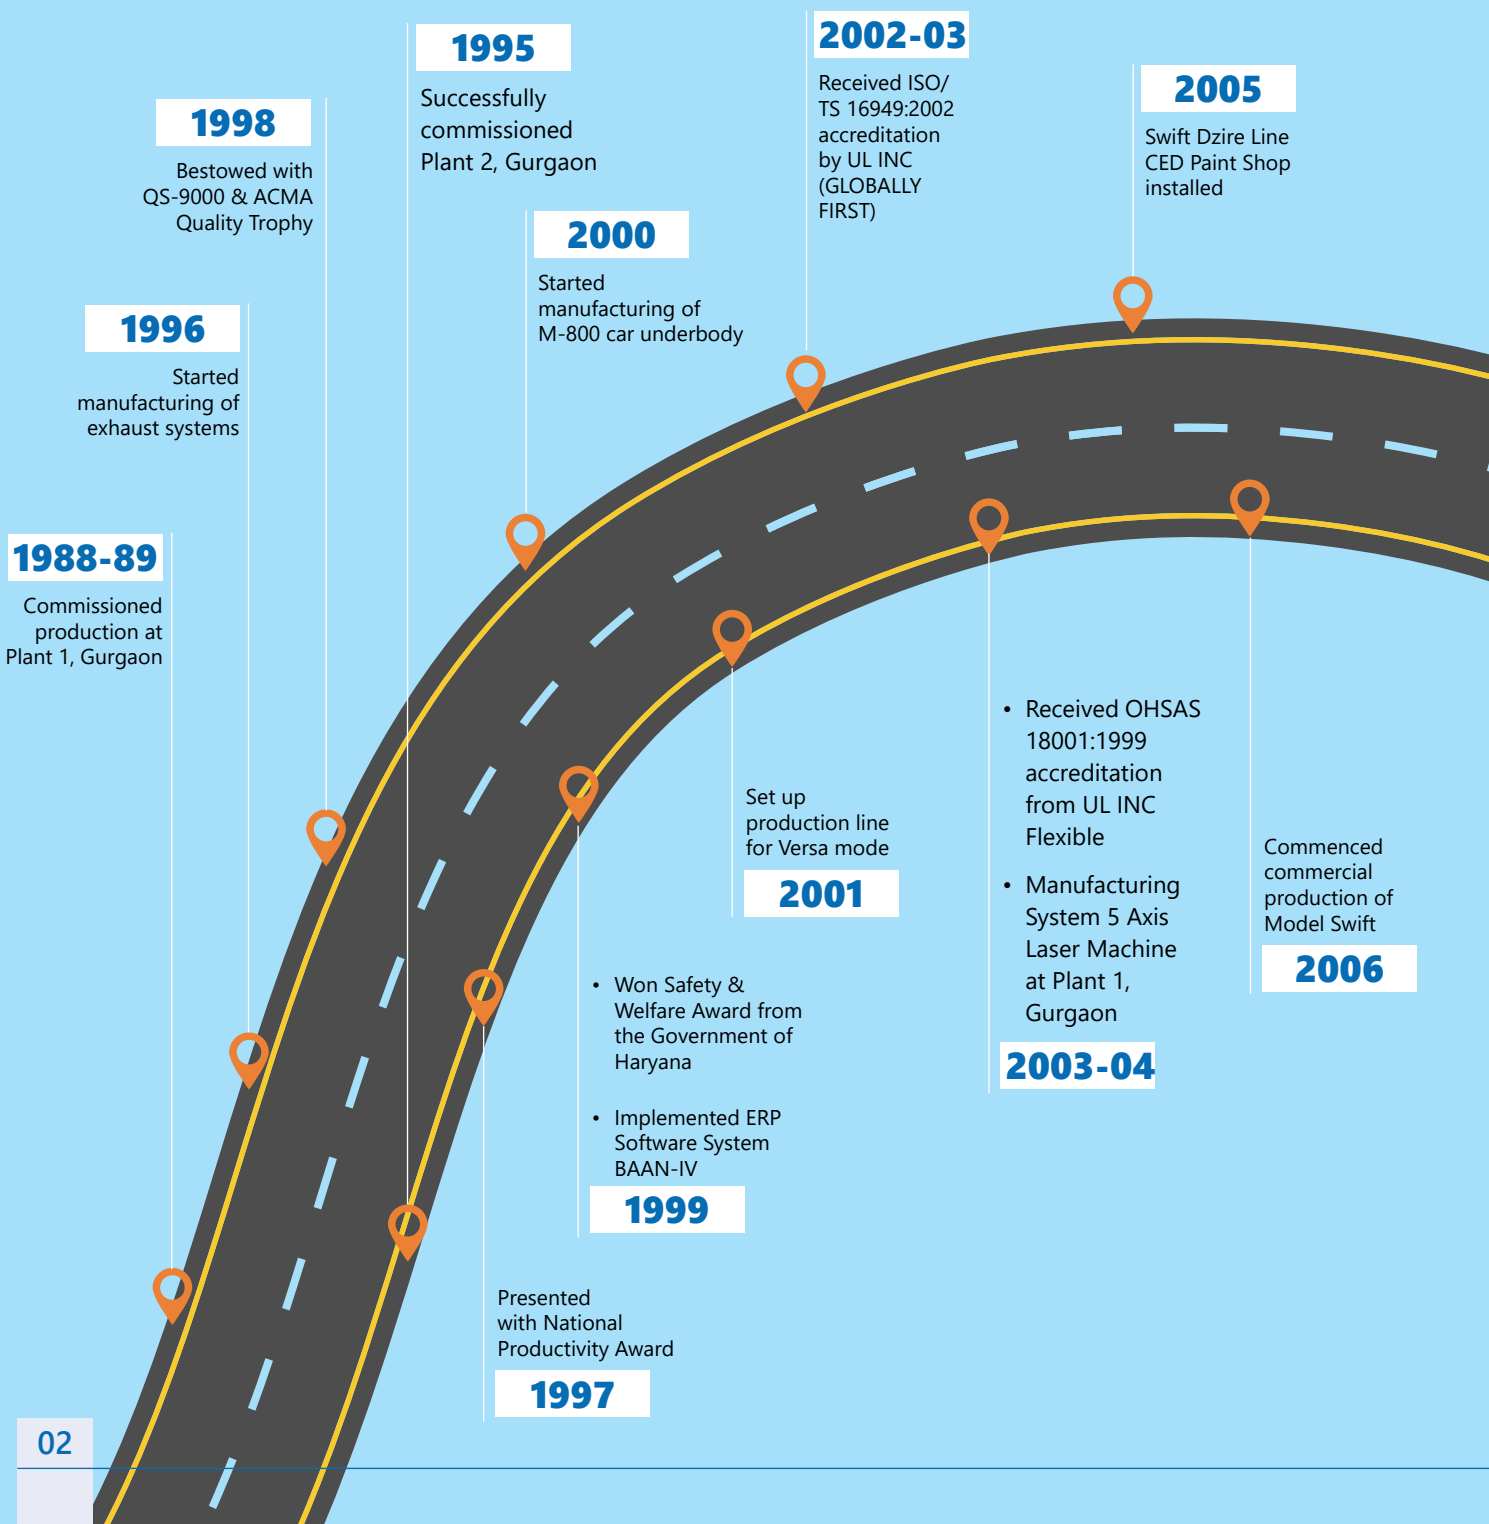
1995

Successfully commissioned Plant 2, Gurgaon

2002-03

Received ISO/ TS 16949:2002 accreditation by UL INC (GLOBALLY FIRST)

2005

Swift Dzire Line CED Paint Shop installed

1998

Bestowed with QS-9000 & ACMA Quality Trophy

2000

Started manufacturing of M-800 car underbody

1996

Started manufacturing of exhaust systems

1988-89

Commissioned production at Plant 1, Gurgaon

• Received OHSAS 18001:1999 accreditation from UL INC Flexible

• Manufacturing System 5 Axis Laser Machine at Plant 1, Gurgaon

2003-04

Set up production line for Versa mode

2001

Commenced commercial production of Model Swift

2006

• Won Safety & Welfare Award from the Government of Haryana

• Implemented ERP Software System BAAN-IV

1999

Presented with National Productivity Award

1997

02